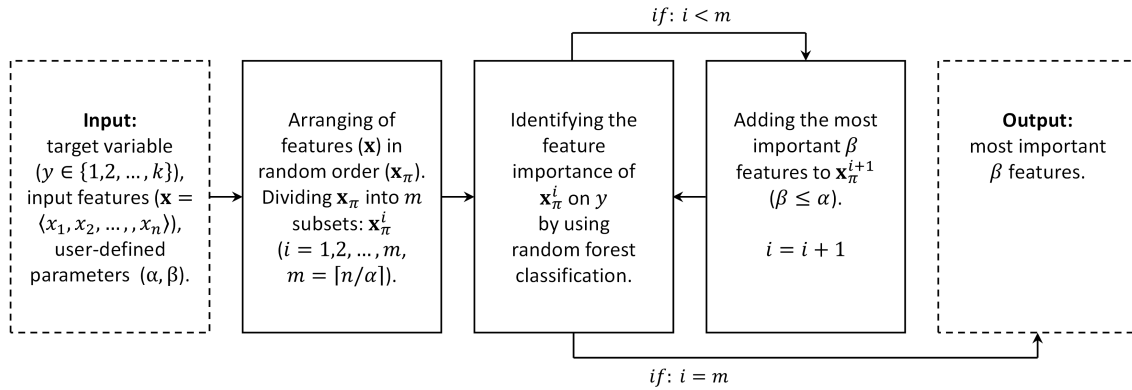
$if\colon i < m$

**Input:** target variable ($y \in \{1,2,\dots,k\}$), input features ($\mathbf{x} = \langle x_1, x_2, \dots, x_n \rangle$), user-defined parameters ($\alpha$, $\beta$).

Arranging of features ($\mathbf{x}$) in random order ($\mathbf{x}_\pi$). Dividing $\mathbf{x}_\pi$ into $m$ subsets: $\mathbf{x}_\pi^i$ ($i = 1,2,\dots,m$, $m = \lceil n/\alpha \rceil$).

Identifying the feature importance of $\mathbf{x}_\pi^i$ on $y$ by using random forest classification.

Adding the most important $\beta$ features to $\mathbf{x}_\pi^{i+1}$ ($\beta \le \alpha$).

$i = i + 1$

**Output:** most important $\beta$ features.

$if\colon i = m$